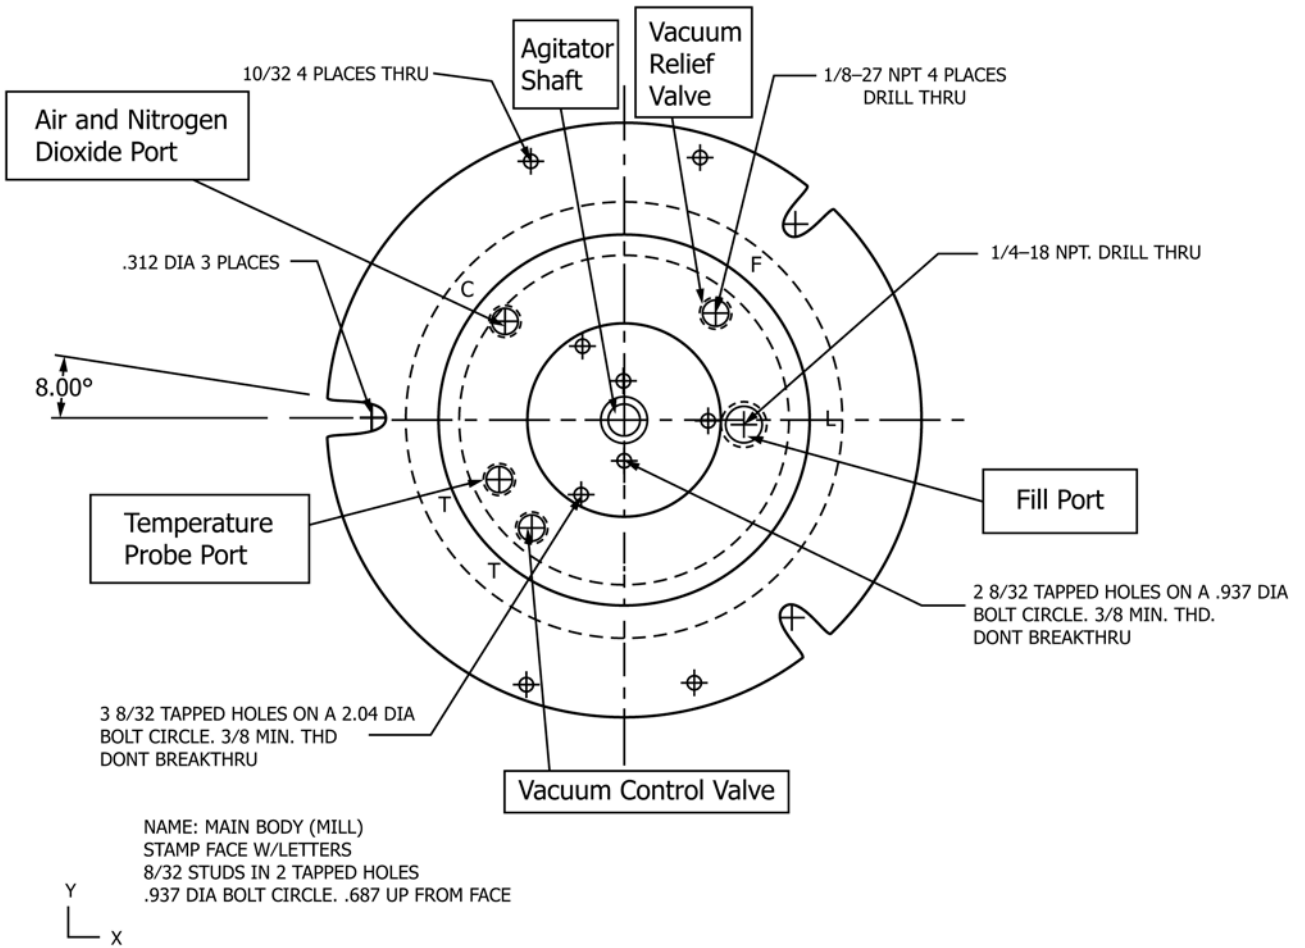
Agitator Shaft

Vacuum Relief Valve

10/32 4 PLACES THRU

1/8–27 NPT 4 PLACES DRILL THRU

Air and Nitrogen Dioxide Port

1/4–18 NPT. DRILL THRU

.312 DIA 3 PLACES

C

F

8.00°

L

Fill Port

T

Temperature Probe Port

T

2 8/32 TAPPED HOLES ON A .937 DIA BOLT CIRCLE. 3/8 MIN. THD. DONT BREAKTHRU

3 8/32 TAPPED HOLES ON A 2.04 DIA BOLT CIRCLE. 3/8 MIN. THD DONT BREAKTHRU

Vacuum Control Valve

NAME: MAIN BODY (MILL)
STAMP FACE W/LETTERS
8/32 STUDS IN 2 TAPPED HOLES
.937 DIA BOLT CIRCLE. .687 UP FROM FACE

Y

X